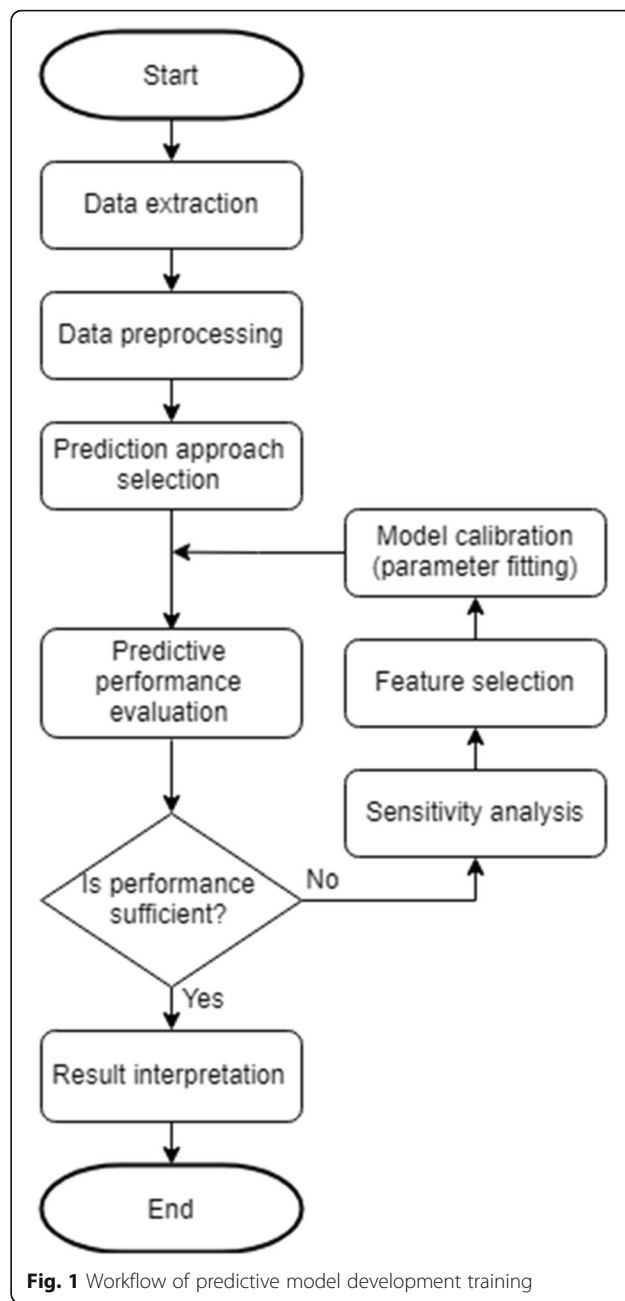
Start

Data extraction

Data preprocessing

Prediction approach selection

Model calibration (parameter fitting)

Predictive performance evaluation

Feature selection

Sensitivity analysis

Is performance sufficient?

No

Yes

Result interpretation

End

**Fig. 1** Workflow of predictive model development training